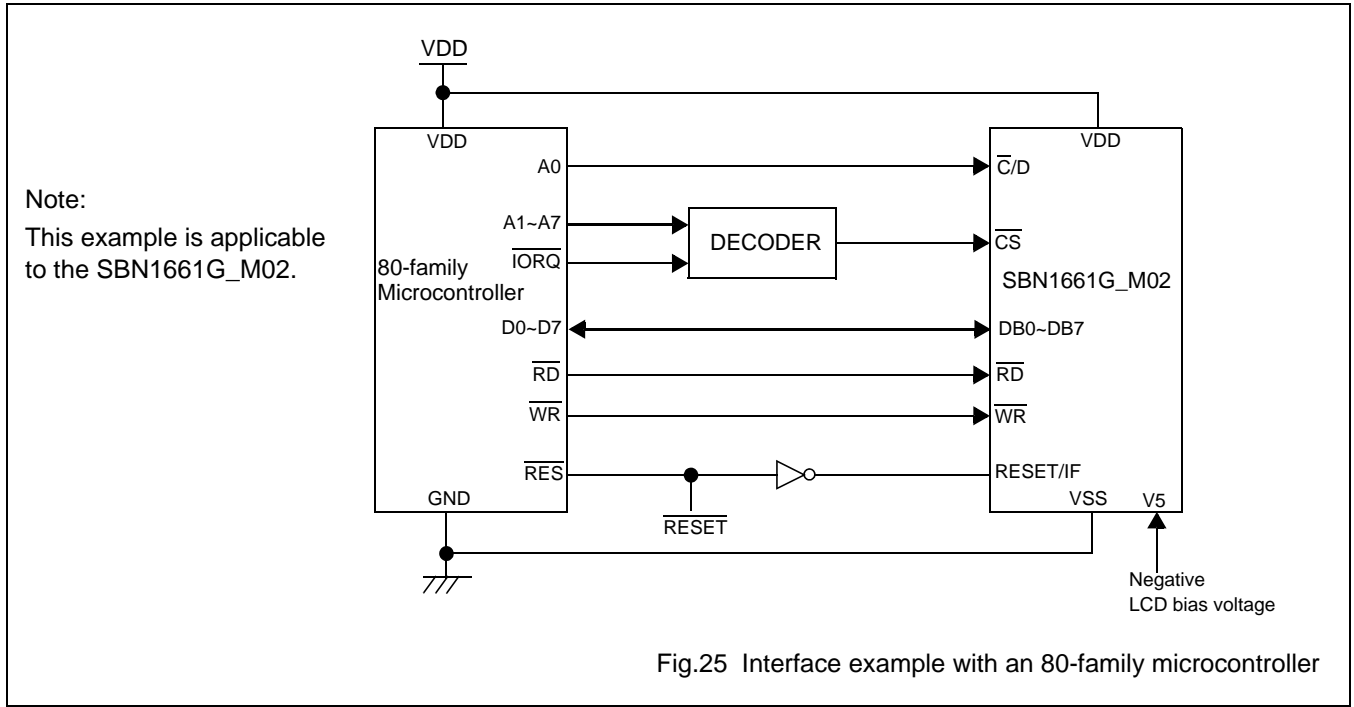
VDD

Note:
This example is applicable to the SBN1661G_M02.

VDD
A0
A1~A7
$\overline{IORQ}$
80-family Microcontroller
D0~D7
$\overline{RD}$
$\overline{WR}$
$\overline{RES}$
GND

DECODER

$\overline{RESET}$

VDD
$\overline{C}$/D
$\overline{CS}$
SBN1661G_M02
DB0~DB7
$\overline{RD}$
$\overline{WR}$
RESET/IF
VSS
V5

Negative LCD bias voltage

Fig.25 Interface example with an 80-family microcontroller